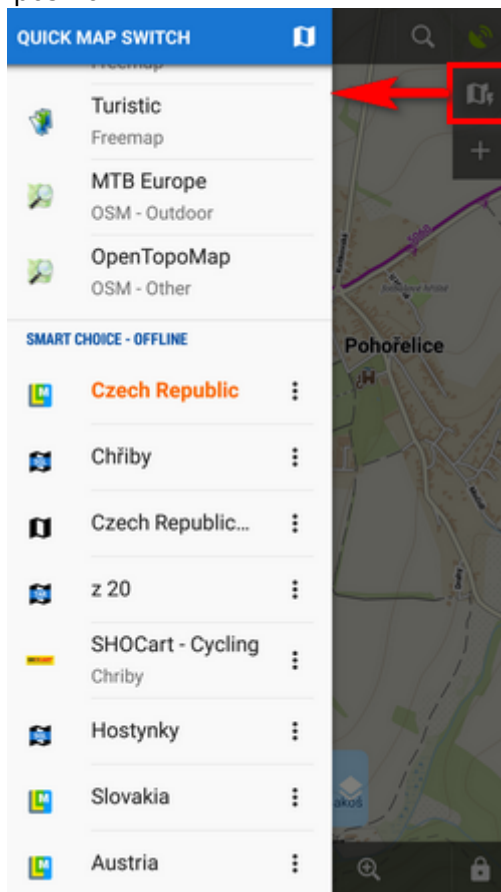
QUICK MAP SWITCH

Freemap

Turistic
Freemap

MTB Europe
OSM - Outdoor

OpenTopoMap
OSM - Other

SMART CHOICE - OFFLINE

Czech Republic

Chřiby

Czech Republic...

z 20

SHOCart - Cycling
Chriby

Hostynky

Slovakia

Austria

Pohořelice